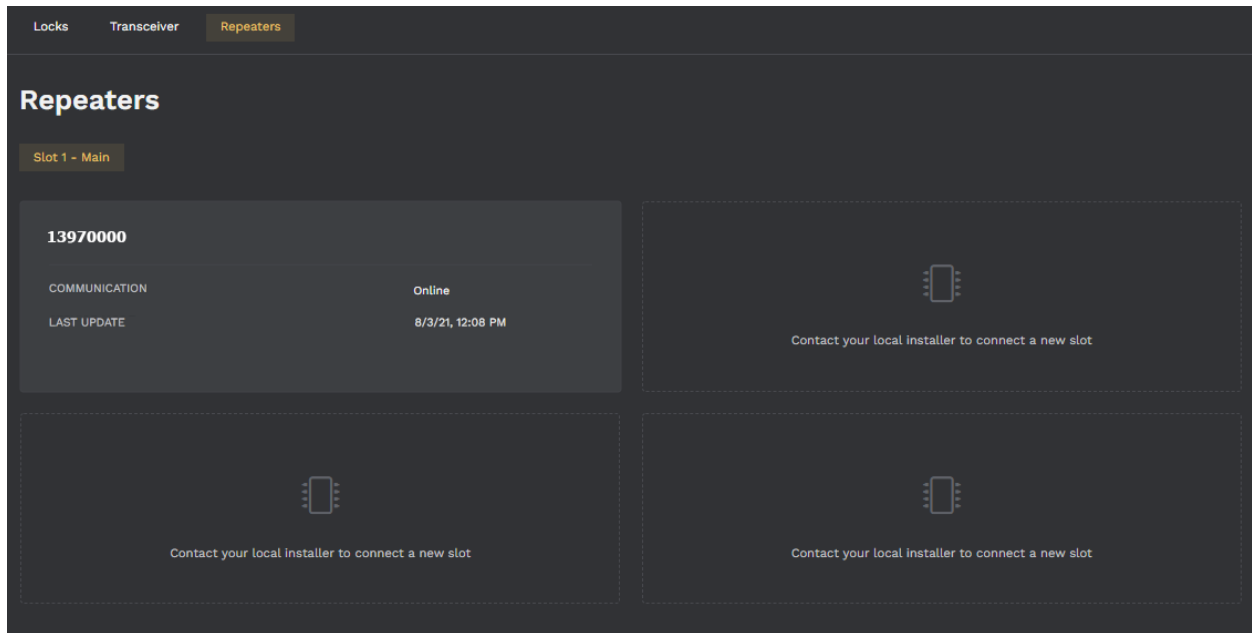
Locks Transceiver Repeaters

Repeaters

Slot 1 - Main

13970000

COMMUNICATION Online

LAST UPDATE 8/3/21, 12:08 PM

Contact your local installer to connect a new slot

Contact your local installer to connect a new slot

Contact your local installer to connect a new slot